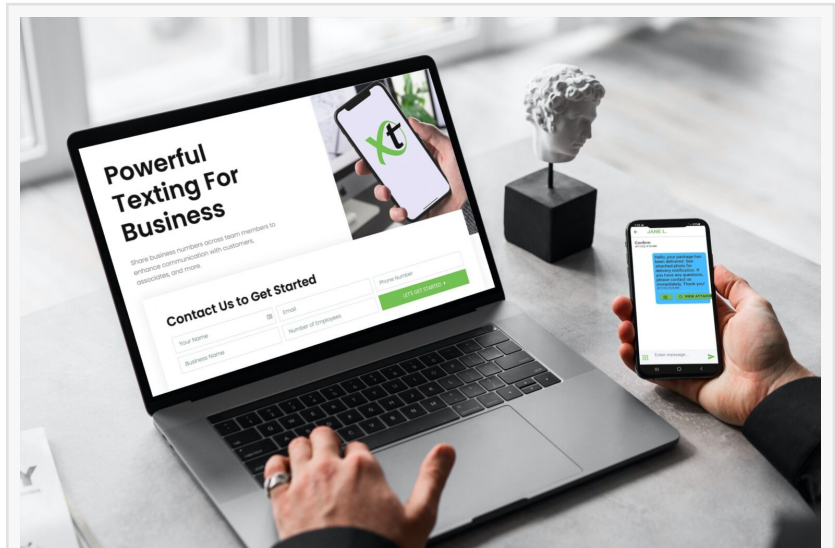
Powerful Texting For Business

Share business numbers across team members to enhance communication with customers, associates, and more.

Contact Us to Get Started

Your Name

Email

Phone Number

Business Name

Number of Employees

LET'S GET STARTED

Xt

JANE L.

Confirm

Hello, your package has been delivered. See attached photo for delivery notification. If you have any questions, please contact us immediately. Thank you!

VIEW ATTACHMENT

Enter message...